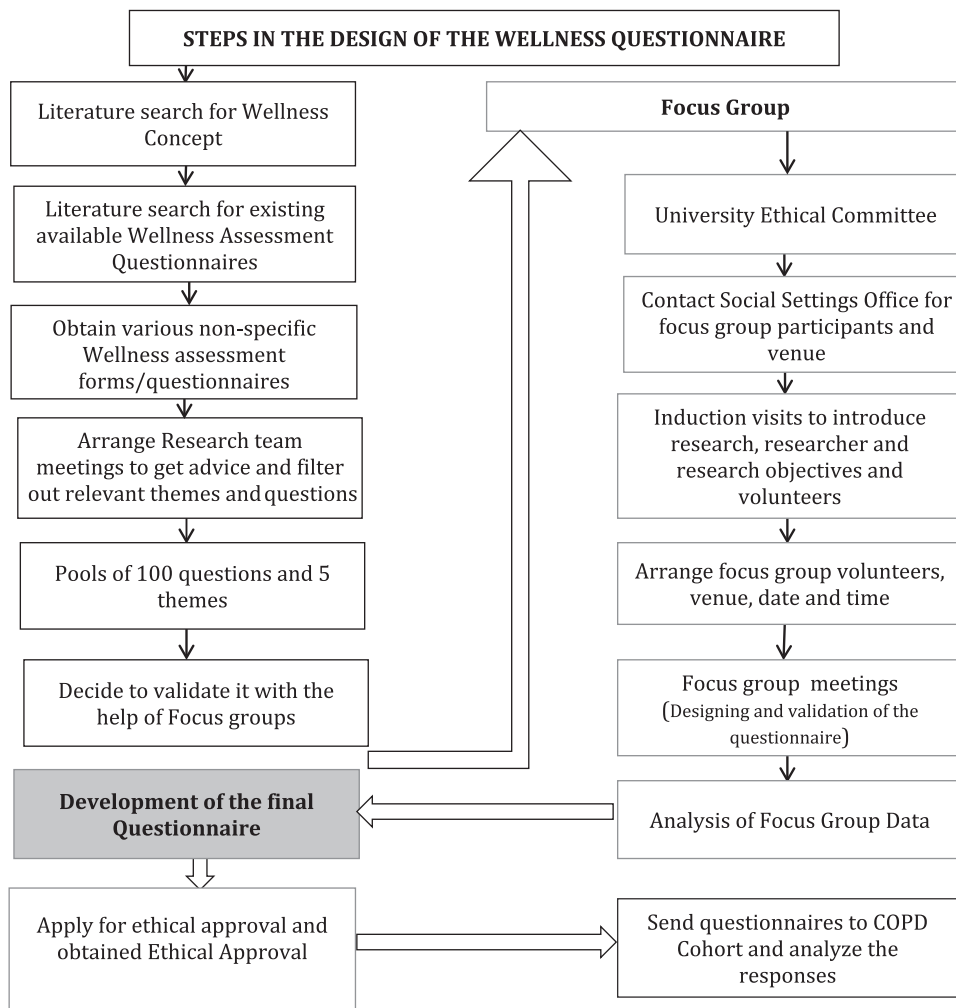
STEPS IN THE DESIGN OF THE WELLNESS QUESTIONNAIRE

Literature search for Wellness Concept

Literature search for existing available Wellness Assessment Questionnaires

Obtain various non-specific Wellness assessment forms/questionnaires

Arrange Research team meetings to get advice and filter out relevant themes and questions

Pools of 100 questions and 5 themes

Decide to validate it with the help of Focus groups

Focus Group

University Ethical Committee

Contact Social Settings Office for focus group participants and venue

Induction visits to introduce research, researcher and research objectives and volunteers

Arrange focus group volunteers, venue, date and time

Focus group meetings (Designing and validation of the questionnaire)

Analysis of Focus Group Data

Development of the final Questionnaire

Apply for ethical approval and obtained Ethical Approval

Send questionnaires to COPD Cohort and analyze the responses